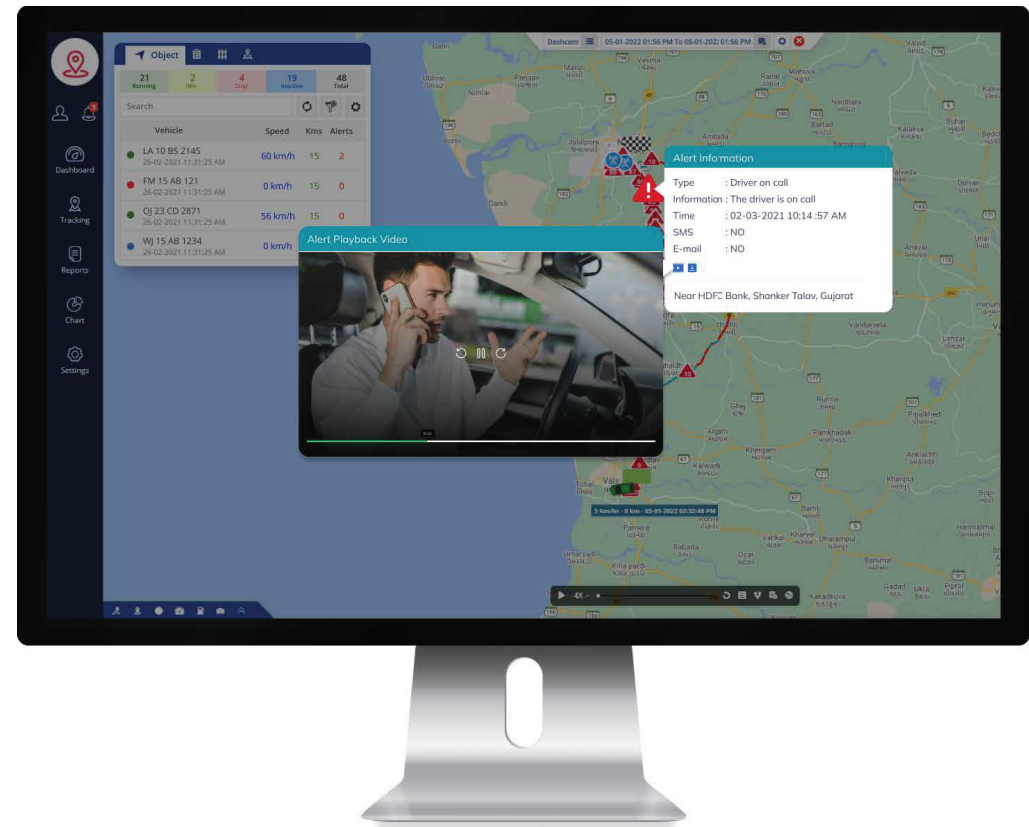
Dashboard
Tracking
Reports
Chart
Settings

Object

| 21 Running | 2 Idle | 4 Stop | 19 Inactive | 48 Total |
|---|---|---|---|---|

Search

| Vehicle | Speed | Kms | Alerts |
|---|---|---|---|
| LA 10 BS 2145 26-02-2021 11:31:25 AM | 60 km/h | 15 | 2 |
| FM 15 AB 121 26-02-2021 11:31:25 AM | 0 km/h | 15 | 0 |
| OJ 23 CD 2871 26-02-2021 11:31:25 AM | 56 km/h | 15 | 0 |
| WJ 15 AB 1234 26-02-2021 11:31:25 AM | 0 km/h | | |

Dashcam 05-01-2022 01:56 PM To 06-01-2022 01:56 PM

Alert Playback Video

Alert Information
Type : Driver on call
Information : The driver is on call
Time : 02-03-2021 10:14 :57 AM
SMS : NO
E-mail : NO

Near HDFC Bank, Shanker Talav, Gujarat

5 km/hr - 0 km - 05-01-2022 02:32:48 PM

4X